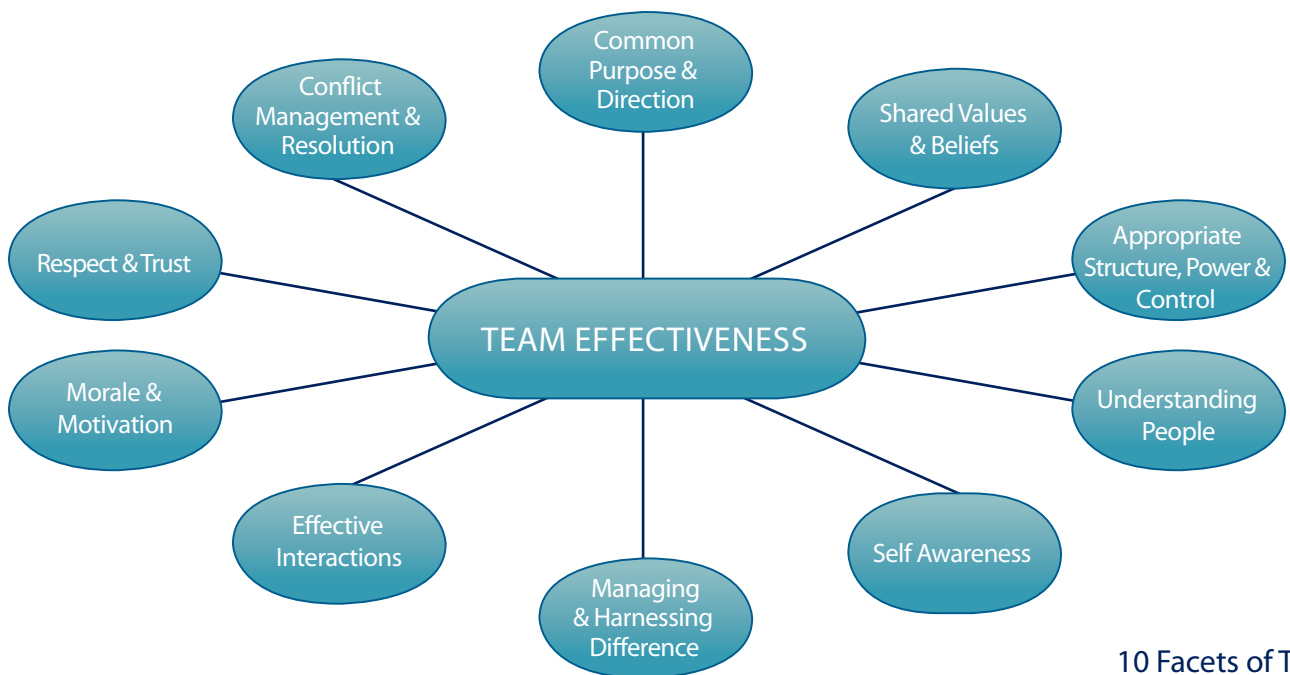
Common Purpose & Direction

Conflict Management & Resolution

Shared Values & Beliefs

Respect & Trust

Appropriate Structure, Power & Control

TEAM EFFECTIVENESS

Morale & Motivation

Understanding People

Effective Interactions

Self Awareness

Managing & Harnessing Difference

10 Facets of T